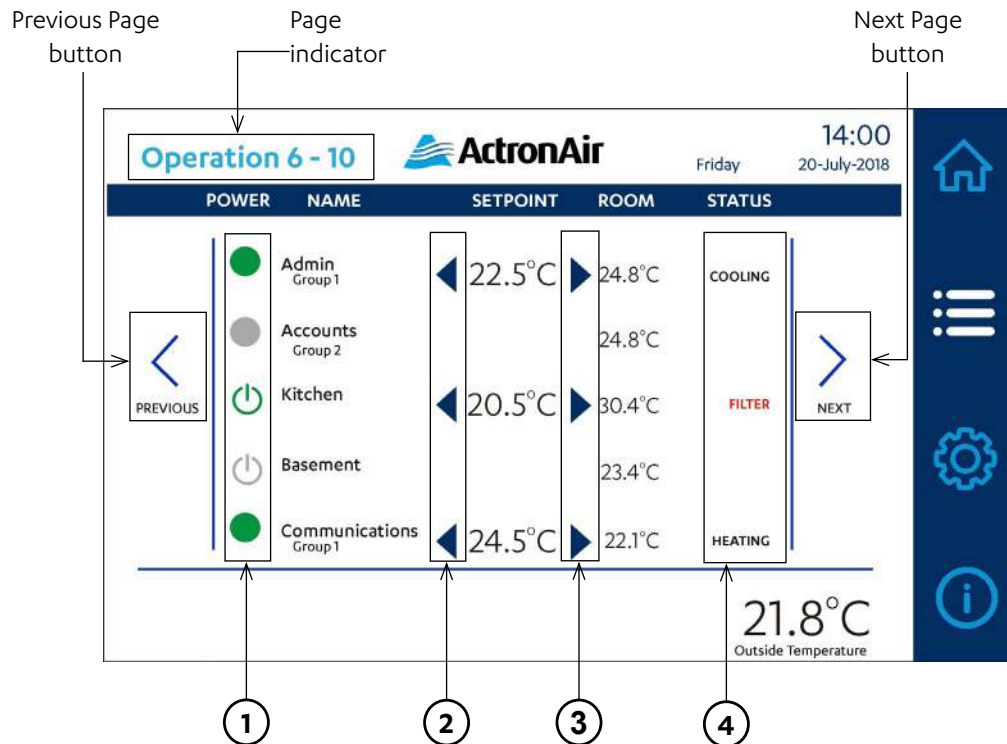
Previous Page button

Page indicator

Next Page button

Operation 6 - 10

ActronAir

14:00
Friday 20-July-2018

| POWER | NAME | SETPOINT | ROOM | STATUS |
|---|---|---|---|---|
| | Admin Group 1 | 22.5°C | 24.8°C | COOLING |
| | Accounts Group 2 | | 24.8°C | |
| | Kitchen | 20.5°C | 30.4°C | FILTER |
| | Basement | | 23.4°C | |
| | Communications Group 1 | 24.5°C | 22.1°C | HEATING |

PREVIOUS

NEXT

21.8°C
Outside Temperature

1

2

3

4